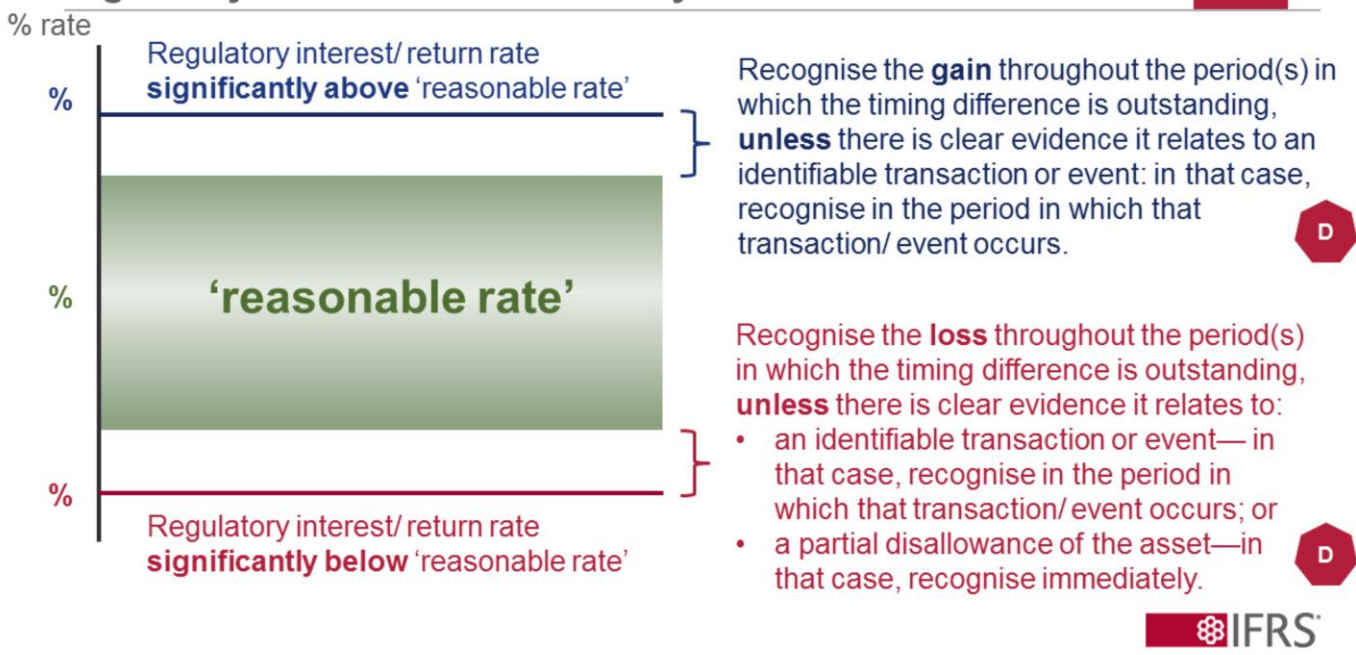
% rate

Regulatory interest/ return rate **significantly above** 'reasonable rate'

%

'reasonable rate'

%

%

Regulatory interest/ return rate **significantly below** 'reasonable rate'

Recognise the **gain** throughout the period(s) in which the timing difference is outstanding, **unless** there is clear evidence it relates to an identifiable transaction or event: in that case, recognise in the period in which that transaction/ event occurs.

D

Recognise the **loss** throughout the period(s) in which the timing difference is outstanding, **unless** there is clear evidence it relates to:

- an identifiable transaction or event— in that case, recognise in the period in which that transaction/ event occurs; or
- a partial disallowance of the asset—in that case, recognise immediately.

D

IFRS